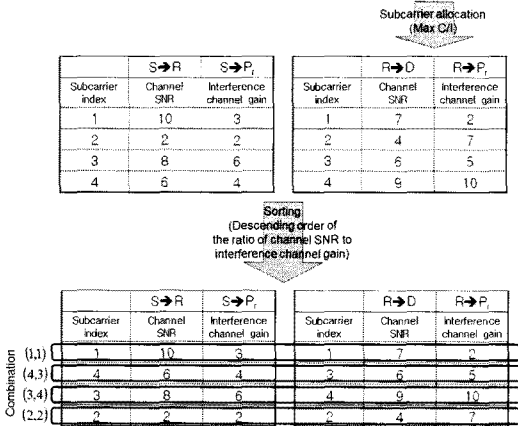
Subcarrier allocation
(Max C/I)

| | S→R | S→P$_r$ |
|---|---|---|
| Subcarrier index | Channel SNR | Interference channel gain |
| 1 | 10 | 3 |
| 2 | 2 | 2 |
| 3 | 8 | 6 |
| 4 | 6 | 4 |

| | R→D | R→P$_r$ |
|---|---|---|
| Subcarrier index | Channel SNR | Interference channel gain |
| 1 | 7 | 2 |
| 2 | 4 | 7 |
| 3 | 6 | 5 |
| 4 | 9 | 10 |

Sorting
(Descending order of the ratio of channel SNR to interference channel gain)

| | S→R | S→P$_r$ |
|---|---|---|
| Subcarrier index | Channel SNR | Interference channel gain |
| 1 | 10 | 3 |
| 4 | 6 | 4 |
| 3 | 8 | 6 |
| 2 | 2 | 2 |

| | R→D | R→P$_r$ |
|---|---|---|
| Subcarrier index | Channel SNR | Interference channel gain |
| 1 | 7 | 2 |
| 3 | 6 | 5 |
| 4 | 9 | 10 |
| 2 | 4 | 7 |

Combination
(1,1)
(4,3)
(3,4)
(2,2)